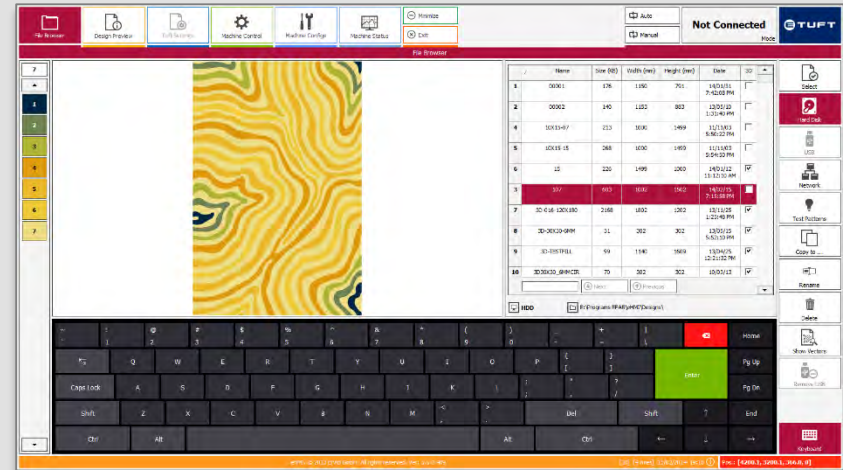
File Browser
Design Preview
Tuft Sequence
Machine Control
Machine Config
Machine Status
Minimize
Exit
Auto
Manual
Not Connected
Mode
TUFT
File Browser

7
1
2
3
4
5
6
7

| | Name | Size (KB) | Width (mm) | Height (mm) | Date | 3D |
|---|---|---|---|---|---|---|
| 1 | 00001 | 176 | 1150 | 701 | 14/01/31 7:42:08 PM | |
| 2 | 00002 | 140 | 1153 | 803 | 13/01/31 1:31:40 PM | |
| 4 | 10X15-87 | 213 | 1000 | 1499 | 11/11/03 5:58:22 PM | |
| 5 | 10X15 15 | 268 | 1000 | 1499 | 11/11/03 5:54:33 PM | |
| 6 | 15 | 226 | 1499 | 1000 | 14/01/12 11:32:10 AM | ✓ |
| 3 | 107 | 983 | 1002 | 1502 | 14/01/15 7:11:38 PM | |
| 7 | 3D 6 x6-120X180 | 2468 | 1802 | 1202 | 13/11/28 1:23:48 PM | ✓ |
| 8 | 3D-30X30-6MM | 31 | 302 | 302 | 13/01/15 5:53:53 PM | ✓ |
| 9 | 3D-TESTFILL | 59 | 1190 | 1569 | 13/04/25 12:21:02 PM | ✓ |
| 10 | 3D30X30_6MMCIR | 70 | 302 | 302 | 10/01/13 | ✓ |

Next
Previous
HDD
F:\Programs\TFAB\yMM\Designs\

Select
Hard Disk
USB
Network
Test Patterns
Copy to ...
Rename
Delete
Show Vectors
Remove USB
Keyboard

~ ` ! 1 @ 2 # 3 $ 4 % 5 ^ 6 & 7 * 8 ( 9 ) 0 _ - + = | \ Home
Tab Q W E R T Y U I O P { [ } ] Enter Pg Up
Caps Lock A S D F G H J K L : ; " ' Pg Dn
Shift Z X C V B N M < , > . Del Shift ↑ End
Ctrl Alt Alt Ctrl ← ↓ →

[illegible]
Pos: [4280.3, 5980.1, 364.8, 0]